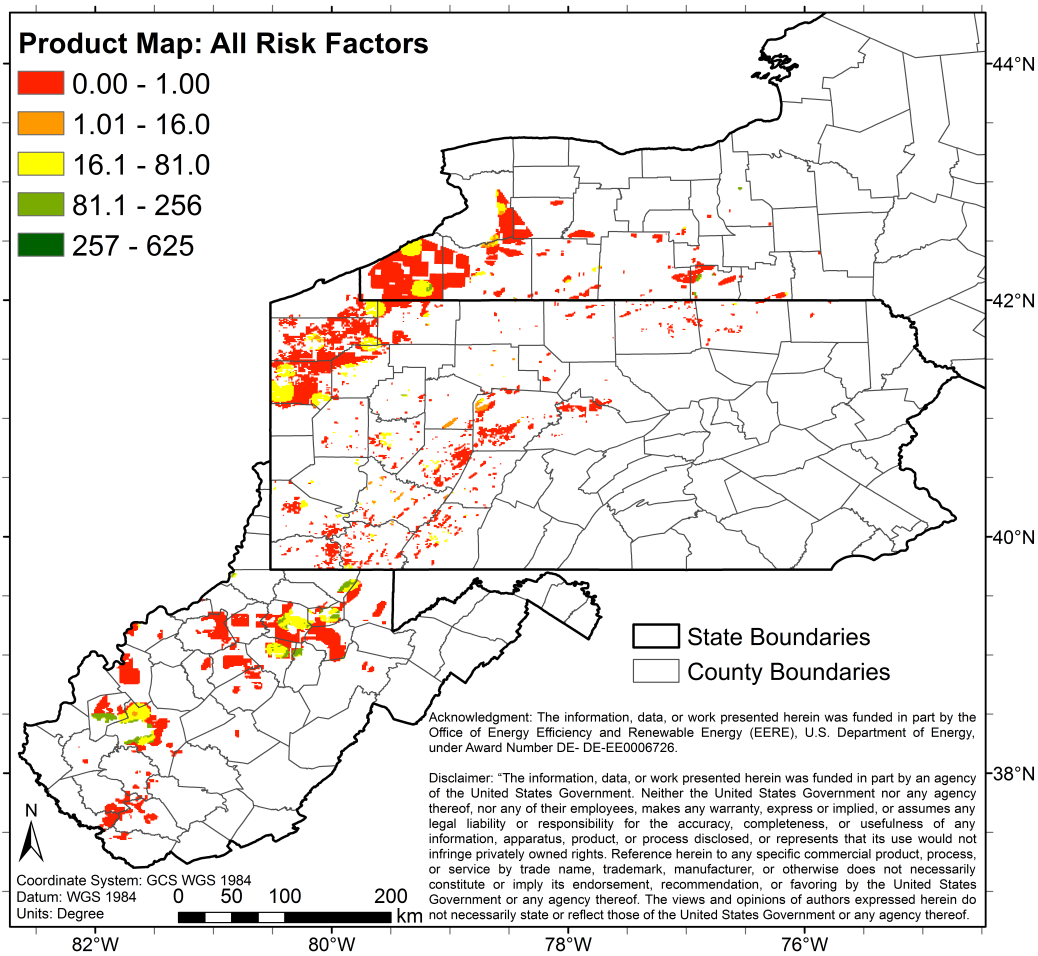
Product Map: All Risk Factors
0.00 - 1.00
1.01 - 16.0
16.1 - 81.0
81.1 - 256
257 - 625

44°N
42°N
40°N
38°N

State Boundaries
County Boundaries

Acknowledgment: The information, data, or work presented herein was funded in part by the Office of Energy Efficiency and Renewable Energy (EERE), U.S. Department of Energy, under Award Number DE- DE-EE0006726.

Disclaimer: "The information, data, or work presented herein was funded in part by an agency of the United States Government. Neither the United States Government nor any agency thereof, nor any of their employees, makes any warranty, express or implied, or assumes any legal liability or responsibility for the accuracy, completeness, or usefulness of any information, apparatus, product, or process disclosed, or represents that its use would not infringe privately owned rights. Reference herein to any specific commercial product, process, or service by trade name, trademark, manufacturer, or otherwise does not necessarily constitute or imply its endorsement, recommendation, or favoring by the United States Government or any agency thereof. The views and opinions of authors expressed herein do not necessarily state or reflect those of the United States Government or any agency thereof.

N
Coordinate System: GCS WGS 1984
Datum: WGS 1984
Units: Degree
0 50 100 200
km

82°W
80°W
78°W
76°W